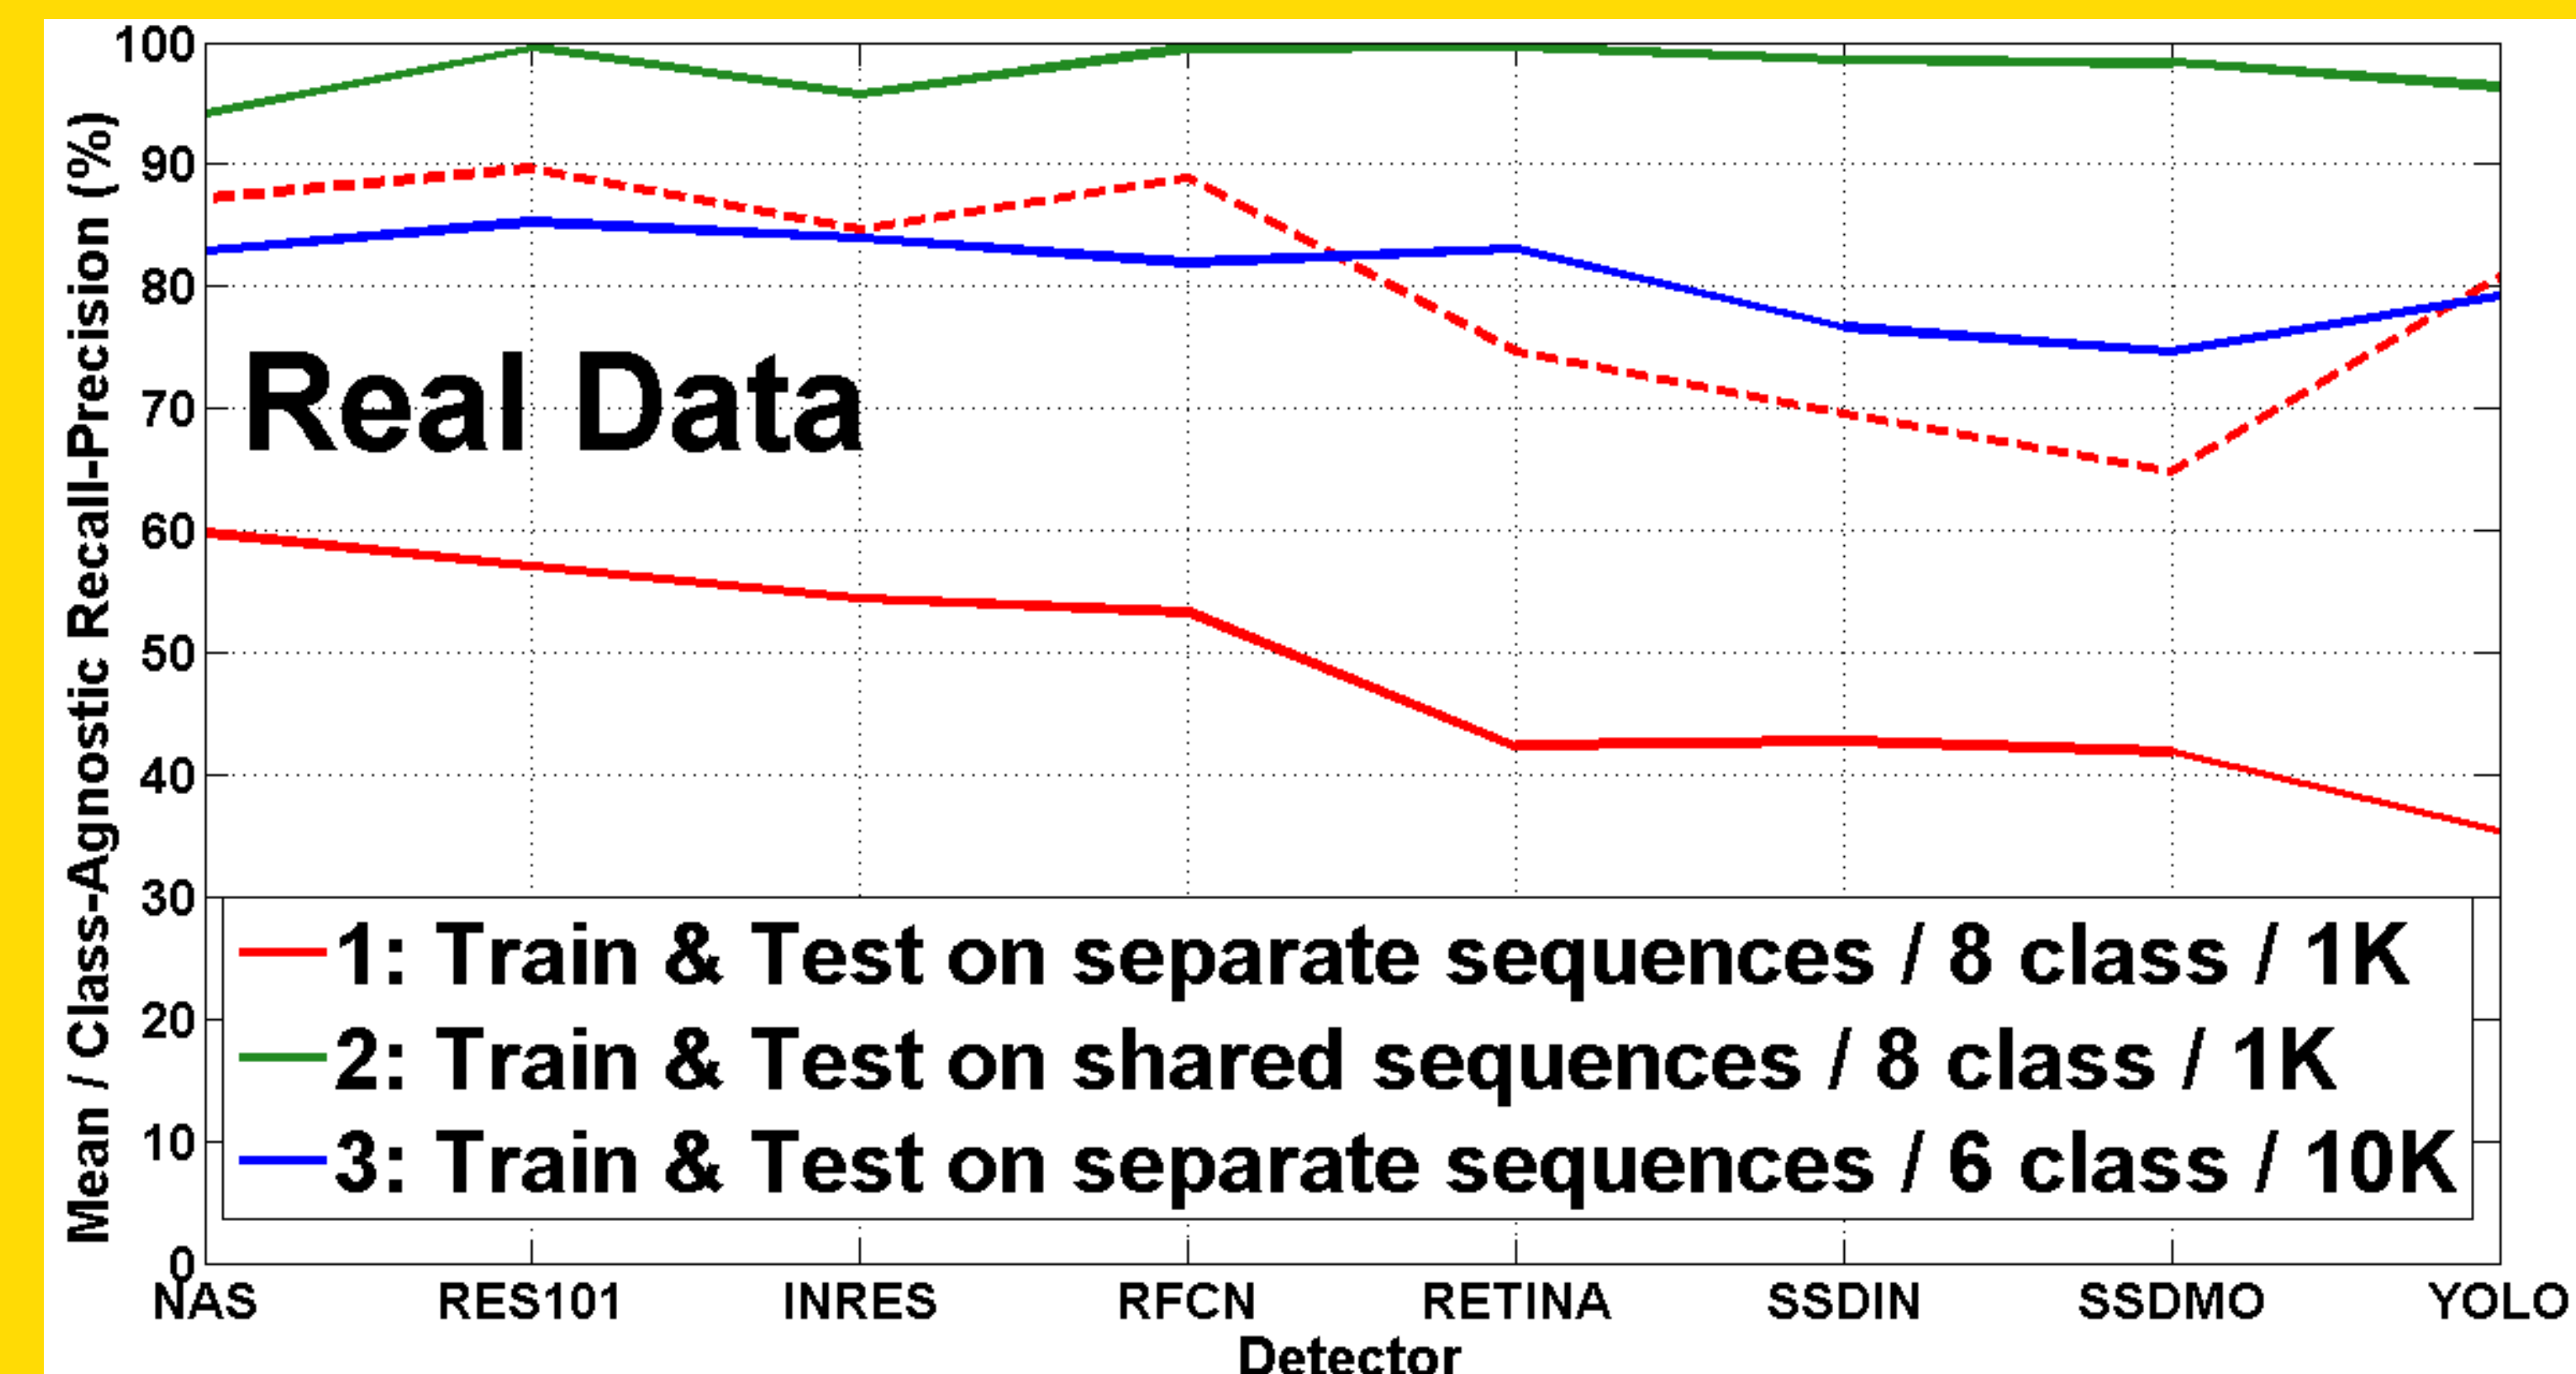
Mean / Class-Agnostic Recall-Precision (%)

100
90
80
70
60
50
40
30
20
10
0

Real Data

1: Train & Test on separate sequences / 8 class / 1K
2: Train & Test on shared sequences / 8 class / 1K
3: Train & Test on separate sequences / 6 class / 10K

NAS RES101 INRES RFCN RETINA SSDIN SSDMO YOLO

Detector